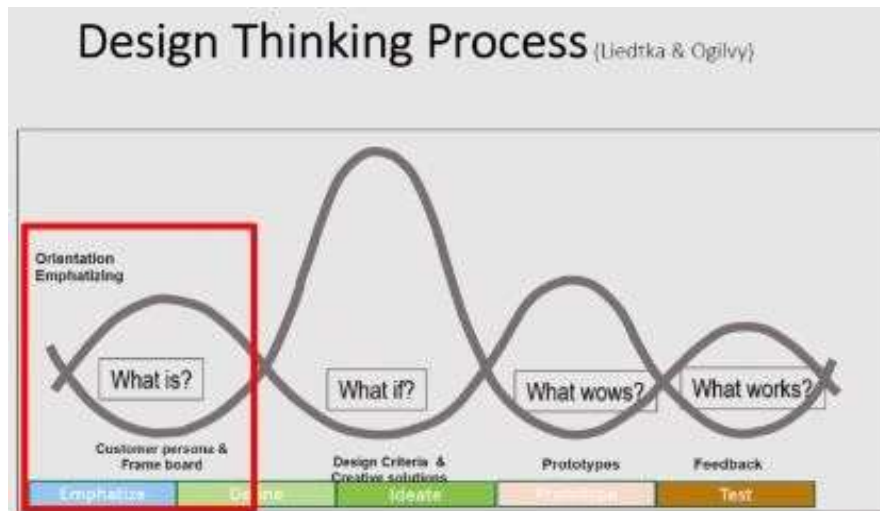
Design Thinking Process (Liedtka & Ogilvy)

Orientation
Emphatizing

What is?

What if?

What wows?

What works?

Customer persona & Frame board

Design Criteria & Creative solutions

Prototypes

Feedback

Emphatize

Define

Ideate

Prototype

Test